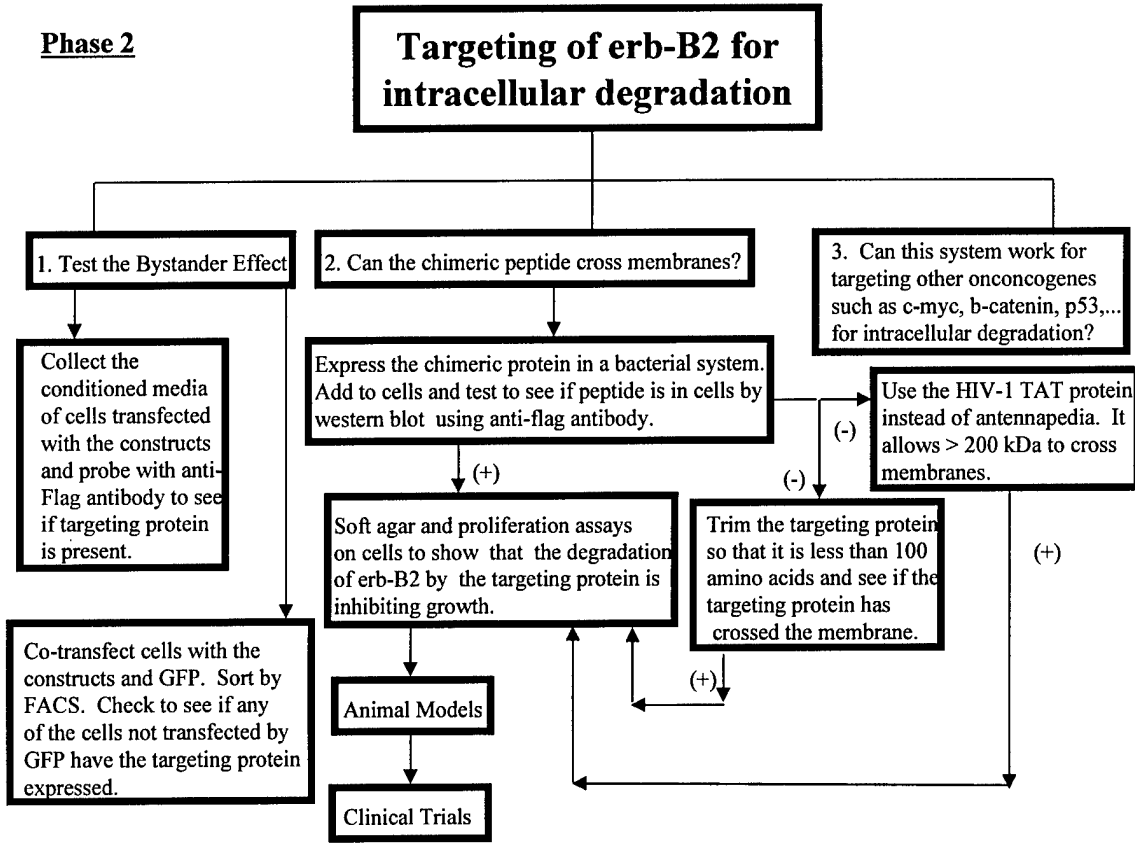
Phase 2

Targeting of erb-B2 for intracellular degradation

1. Test the Bystander Effect

2. Can the chimeric peptide cross membranes?

3. Can this system work for targeting other onconcogenes such as c-myc, b-catenin, p53,... for intracellular degradation?

Collect the conditioned media of cells transfected with the constructs and probe with anti-Flag antibody to see if targeting protein is present.

Express the chimeric protein in a bacterial system. Add to cells and test to see if peptide is in cells by western blot using anti-flag antibody.

(-)

Use the HIV-1 TAT protein instead of antennapedia. It allows > 200 kDa to cross membranes.

(+)

(-)

Soft agar and proliferation assays on cells to show that the degradation of erb-B2 by the targeting protein is inhibiting growth.

Trim the targeting protein so that it is less than 100 amino acids and see if the targeting protein has crossed the membrane.

(+)

Co-transfect cells with the constructs and GFP. Sort by FACS. Check to see if any of the cells not transfected by GFP have the targeting protein expressed.

(+)

Animal Models

Clinical Trials